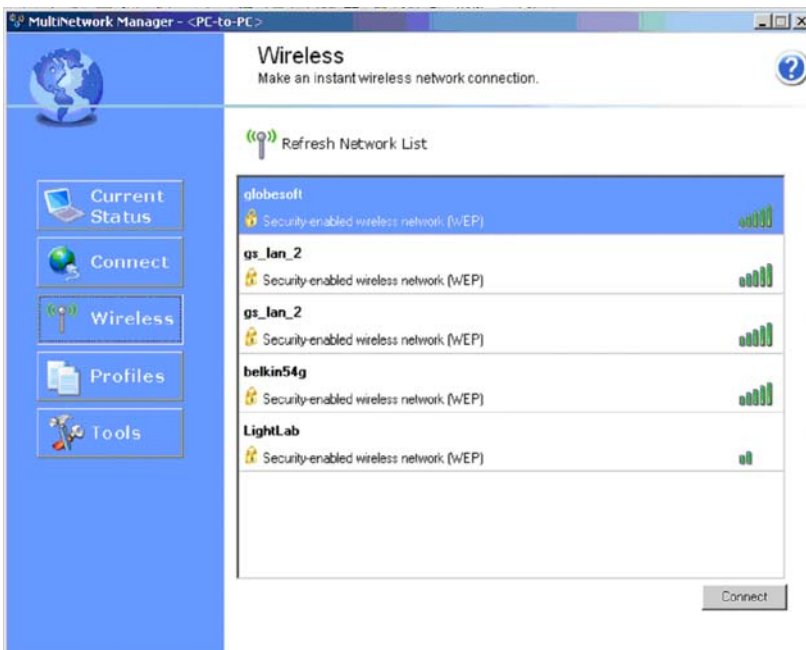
MultiNetwork Manager - <PC-to-PC>

Wireless
Make an instant wireless network connection.

Current Status
Connect
Wireless
Profiles
Tools

Refresh Network List

globesoft
Security-enabled wireless network (WEP)

gs_lan_2
Security-enabled wireless network (WEP)

gs_lan_2
Security-enabled wireless network (WEP)

belkin54g
Security-enabled wireless network (WEP)

LightLab
Security-enabled wireless network (WEP)

Connect